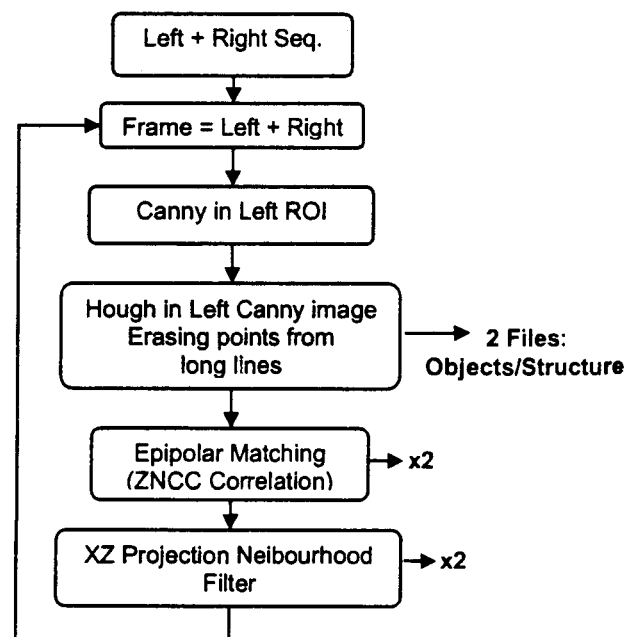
Left + Right Seq.

Frame = Left + Right

Canny in Left ROI

Hough in Left Canny image
Erasing points from
long lines

2 Files:
Objects/Structure

Epipolar Matching
(ZNCC Correlation)

x2

XZ Projection Neibourhood
Filter

x2